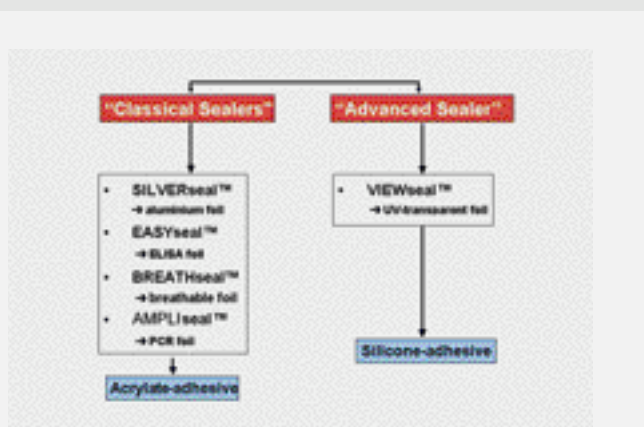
"Classical Sealers"

"Advanced Sealer"

- SILVERseal™
→ aluminium foil
- EASYseal™
→ ELISA foil
- BREATHseal™
→ breathable foil
- AMPLIseal™
→ PCR foil

Acrylate-adhesive

- VIEWseal™
→ UV-transparent foil

Silicone-adhesive